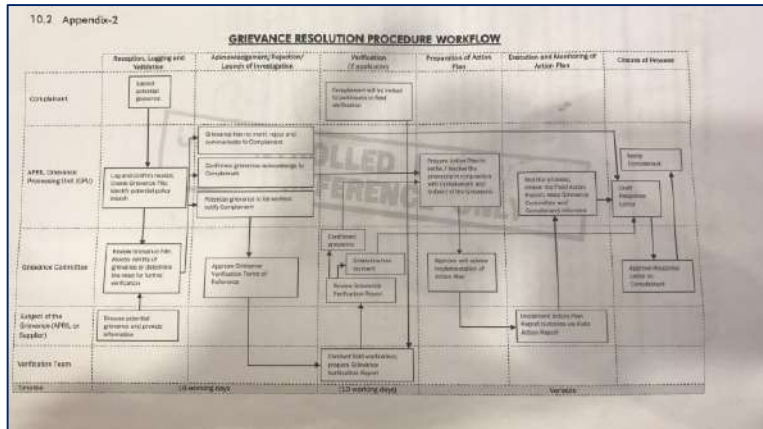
10.2 Appendix-2

GRIEVANCE RESOLUTION PROCEDURE WORKFLOW

| | Reception, Logging and Validation | Acknowledgement/ Rejection/ Launch of Investigation | Verification (if applicable) | Preparation of Action Plan | Execution and Monitoring of Action Plan | Closure of Process |
|---|---|---|---|---|---|---|
| Complainant | Submit potential grievance | | Complainant will be invited to participate in field verification | | | |
| APRIL Grievance Processing Unit (GPU) | Log and confirm receipt; Create Grievance File; Identify potential policy breach | Grievance has no merit: reject and communicate to Complainant; Confirms grievance acknowledge to Complainant; Potential grievance to be verified: notify Complainant | | Prepare Action Plan to settle / resolve the grievance in cooperation with Complainant and subject of the Grievance | Monitor progress, report the Field Action Report, keep Grievance Committee and Complainant informed | Notify Complainant; Draft Response Letter |
| Grievance Committee | Review Grievance File; decide validity of grievance or determine the need for further verification | Approve Grievance Verification Terms of Reference | Confirmed grievance; Unfounded/non-merit; Review Grievance Verification Report | Approve and advise implementation of Action Plan | | Approve Response Letter to Complainant |
| Subject of the Grievance (APRIL or Supplier) | Review potential grievance and provide information | | | | Implement Action Plan Report outcomes via Field Action Report | |
| Verification Team | | | Conduct field verification; prepare Grievance Verification Report | | | |
| Timeline | | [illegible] working days | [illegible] working days | | Variable | |